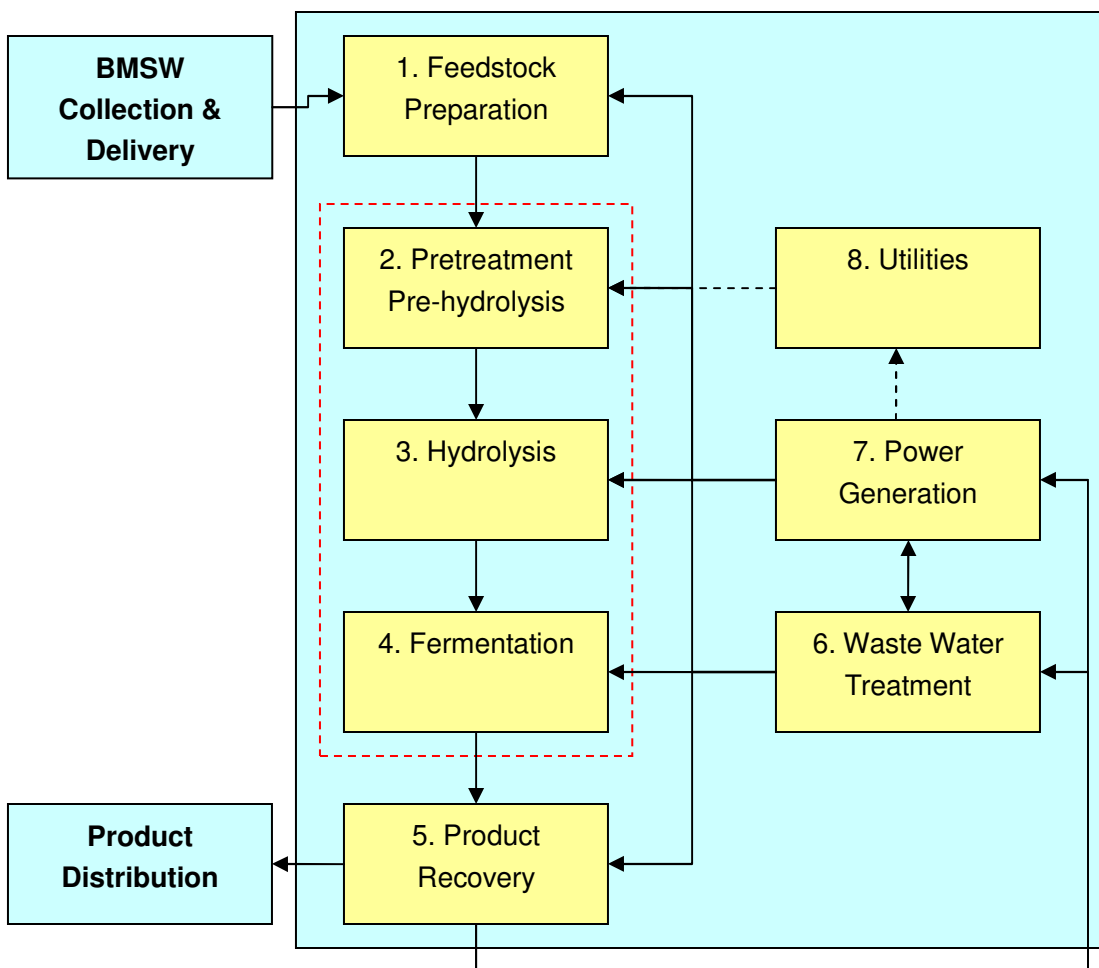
BMSW Collection & Delivery

1. Feedstock Preparation

2. Pretreatment Pre-hydrolysis

8. Utilities

3. Hydrolysis

7. Power Generation

4. Fermentation

6. Waste Water Treatment

Product Distribution

5. Product Recovery